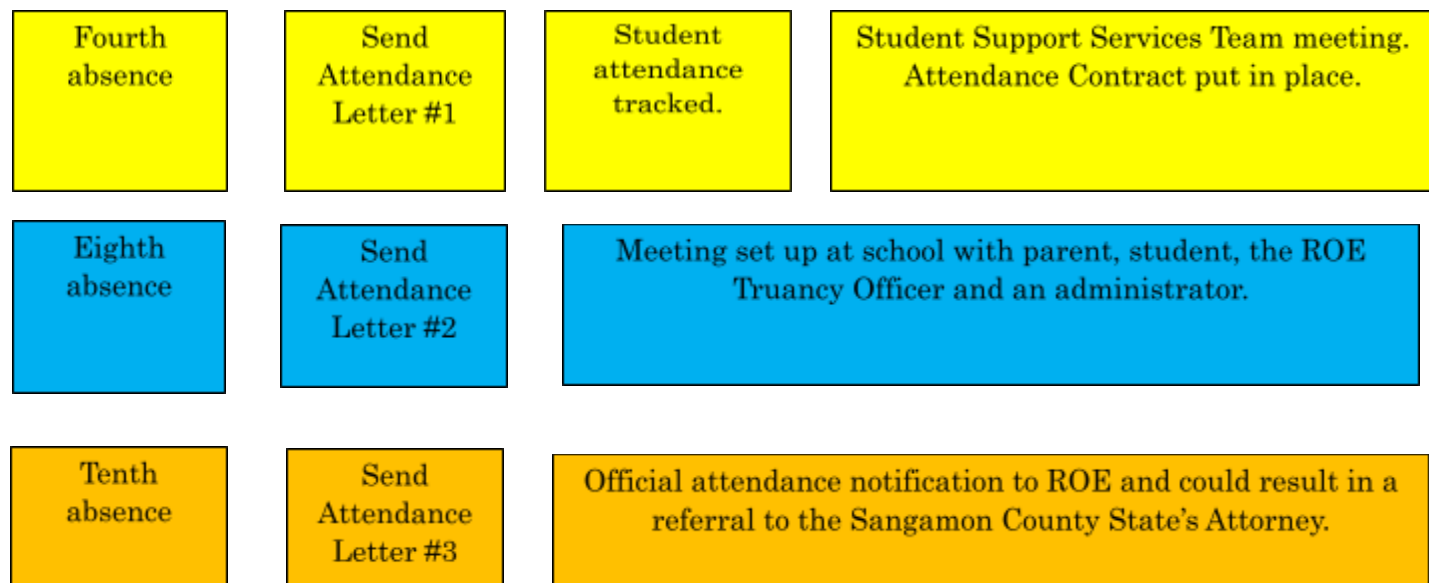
Fourth absence

Send Attendance Letter #1

Student attendance tracked.

Student Support Services Team meeting. Attendance Contract put in place.

Eighth absence

Send Attendance Letter #2

Meeting set up at school with parent, student, the ROE Truancy Officer and an administrator.

Tenth absence

Send Attendance Letter #3

Official attendance notification to ROE and could result in a referral to the Sangamon County State's Attorney.